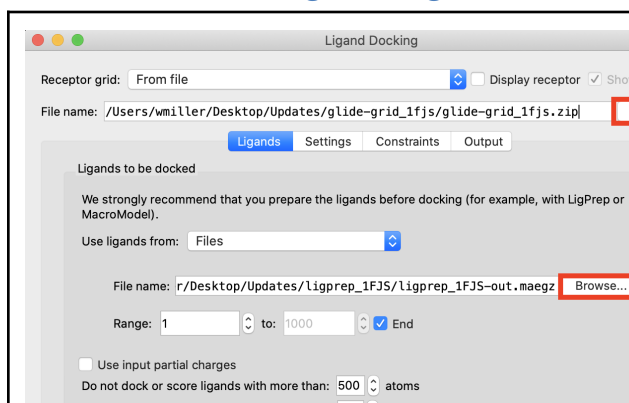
Ligand Docking

Receptor grid: From file

Display receptor

Sho

File name: /Users/wmiller/Desktop/Updates/glide-grid_1fjs/glide-grid_1fjs.zip

Ligands Settings Constraints Output

Ligands to be docked

We strongly recommend that you prepare the ligands before docking (for example, with LigPrep or MacroModel).

Use ligands from: Files

File name: r/Desktop/Updates/ligprep_1FJS/ligprep_1FJS-out.maegz Browse...

Range: 1 to: 1000 End

Use input partial charges

Do not dock or score ligands with more than: 500 atoms